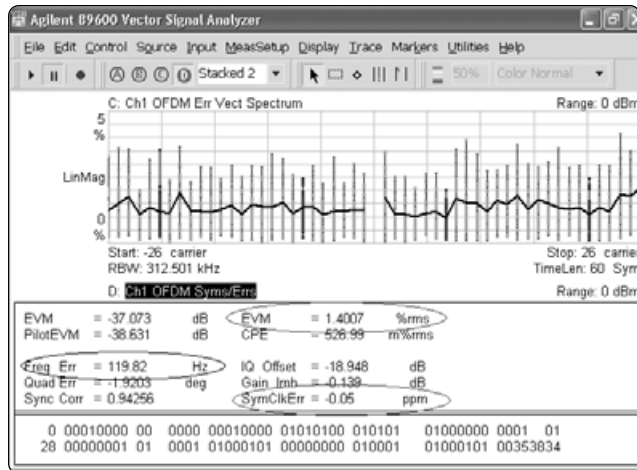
Agilent 89600 Vector Signal Analyzer

File Edit Control Source Input MeasSetup Display Trace Markers Utilities Help

Ⓐ Ⓑ Ⓒ Ⓓ Stacked 2 50% Color Normal

C: Ch1 OFDM Err Vect Spectrum

Range: 0 dBm

5 %

LinMag

0 %

Start: -26 carrier
RBW: 312.501 kHz

Stop: 26 carrie
TimeLen: 60 Sym

D: Ch1 OFDM Syms/Errs

Range: 0 dBm

| | | | | | |
|---|---|---|---|---|---|
| EVM | = -37.073 | dB | EVM | = 1.4007 | %rms |
| PilotEVM | = -38.631 | dB | CPE | = 526.99 | m%rms |
| Freq Err | = 119.82 | Hz | IQ Offset | = -18.948 | dB |
| Quad Err | = -1.9203 | deg | Gain Imb | = -0.139 | dB |
| Sync Corr | = 0.94256 | | SymClkErr | = -0.05 | ppm |

0 00010000 00 0000 00010000 01010100 010101 01000000 0001 01
28 00000001 01 0001 01000101 00000000 010001 01000101 00353834